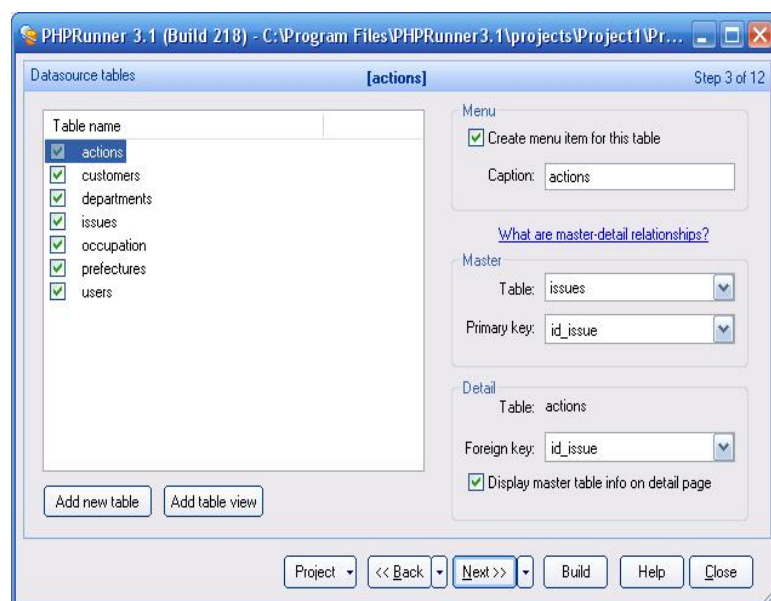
PHPRunner 3.1 (Build 218) - C:\Program Files\PHPRunner3.1\projects\Project1\Pr...

Datasource tables
[actions]
Step 3 of 12

Table name
actions
customers
departments
issues
occupation
prefectures
users

Add new table
Add table view

Menu
Create menu item for this table
Caption: actions

What are master-detail relationships?

Master
Table: issues
Primary key: id_issue

Detail
Table: actions
Foreign key: id_issue
Display master table info on detail page

Project
<< Back
Next >>
Build
Help
Close